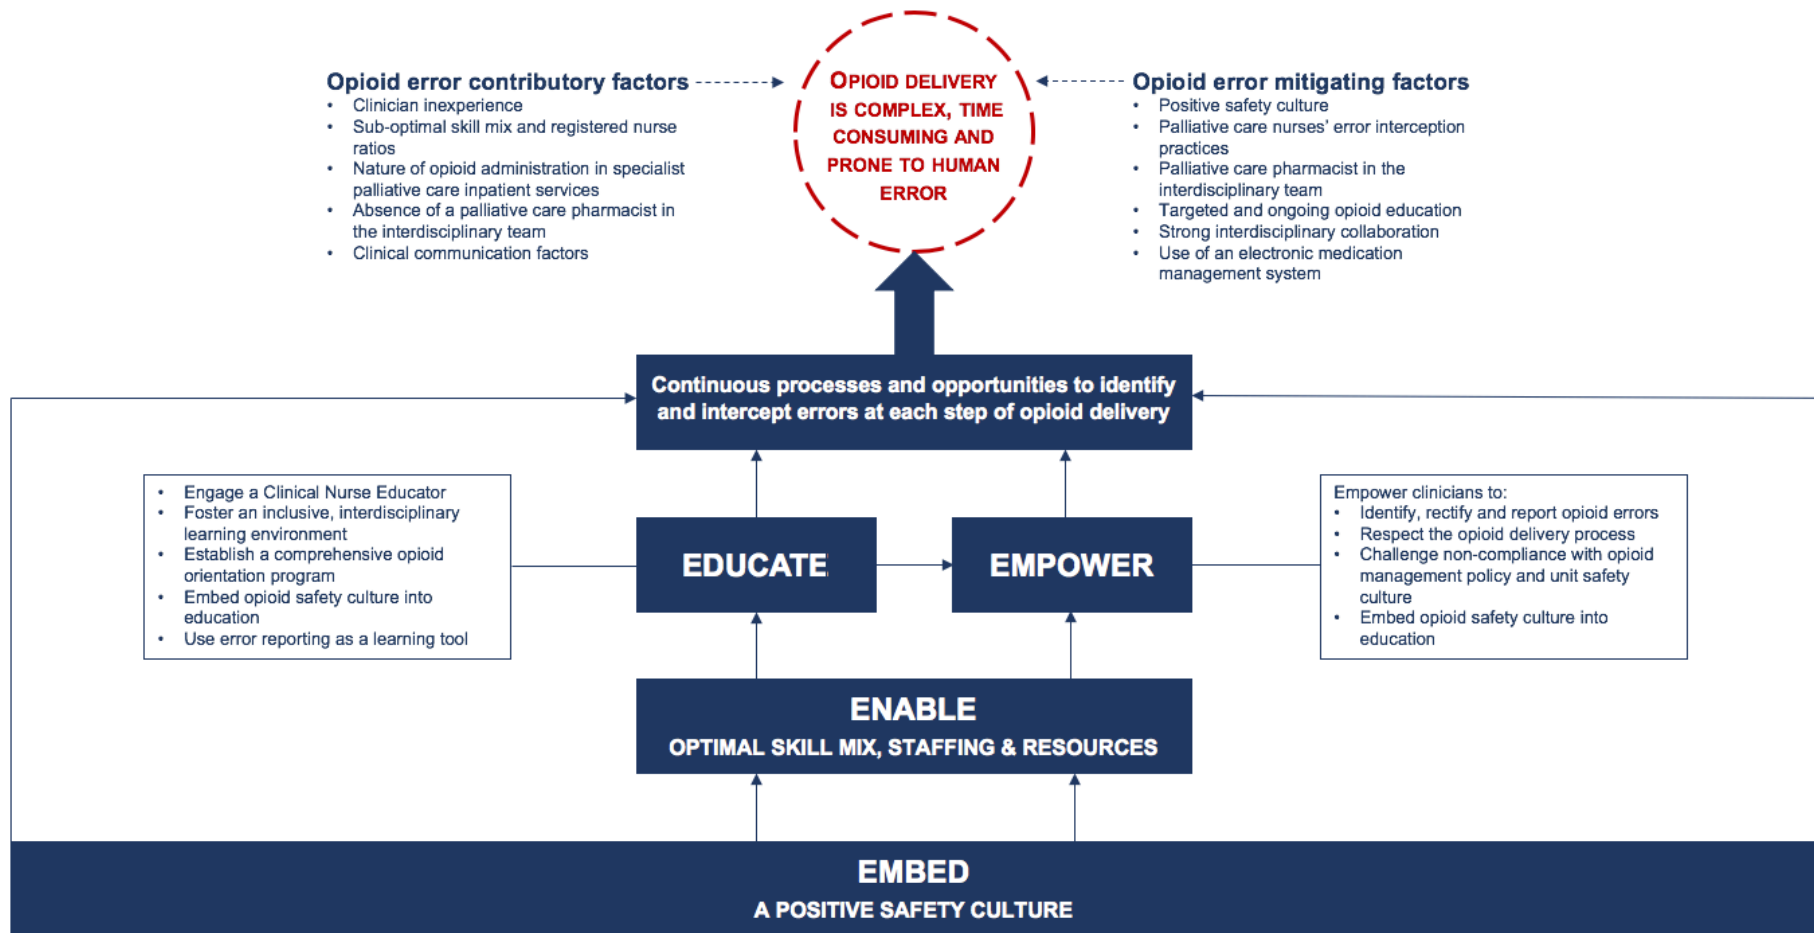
Opioid error contributory factors
- Clinician inexperience
- Sub-optimal skill mix and registered nurse ratios
- Nature of opioid administration in specialist palliative care inpatient services
- Absence of a palliative care pharmacist in the interdisciplinary team
- Clinical communication factors

OPIOID DELIVERY IS COMPLEX, TIME CONSUMING AND PRONE TO HUMAN ERROR

Opioid error mitigating factors
- Positive safety culture
- Palliative care nurses' error interception practices
- Palliative care pharmacist in the interdisciplinary team
- Targeted and ongoing opioid education
- Strong interdisciplinary collaboration
- Use of an electronic medication management system

Continuous processes and opportunities to identify and intercept errors at each step of opioid delivery

- Engage a Clinical Nurse Educator
- Foster an inclusive, interdisciplinary learning environment
- Establish a comprehensive opioid orientation program
- Embed opioid safety culture into education
- Use error reporting as a learning tool

EDUCATE

EMPOWER

Empower clinicians to:
- Identify, rectify and report opioid errors
- Respect the opioid delivery process
- Challenge non-compliance with opioid management policy and unit safety culture
- Embed opioid safety culture into education

ENABLE
OPTIMAL SKILL MIX, STAFFING & RESOURCES

EMBED
A POSITIVE SAFETY CULTURE